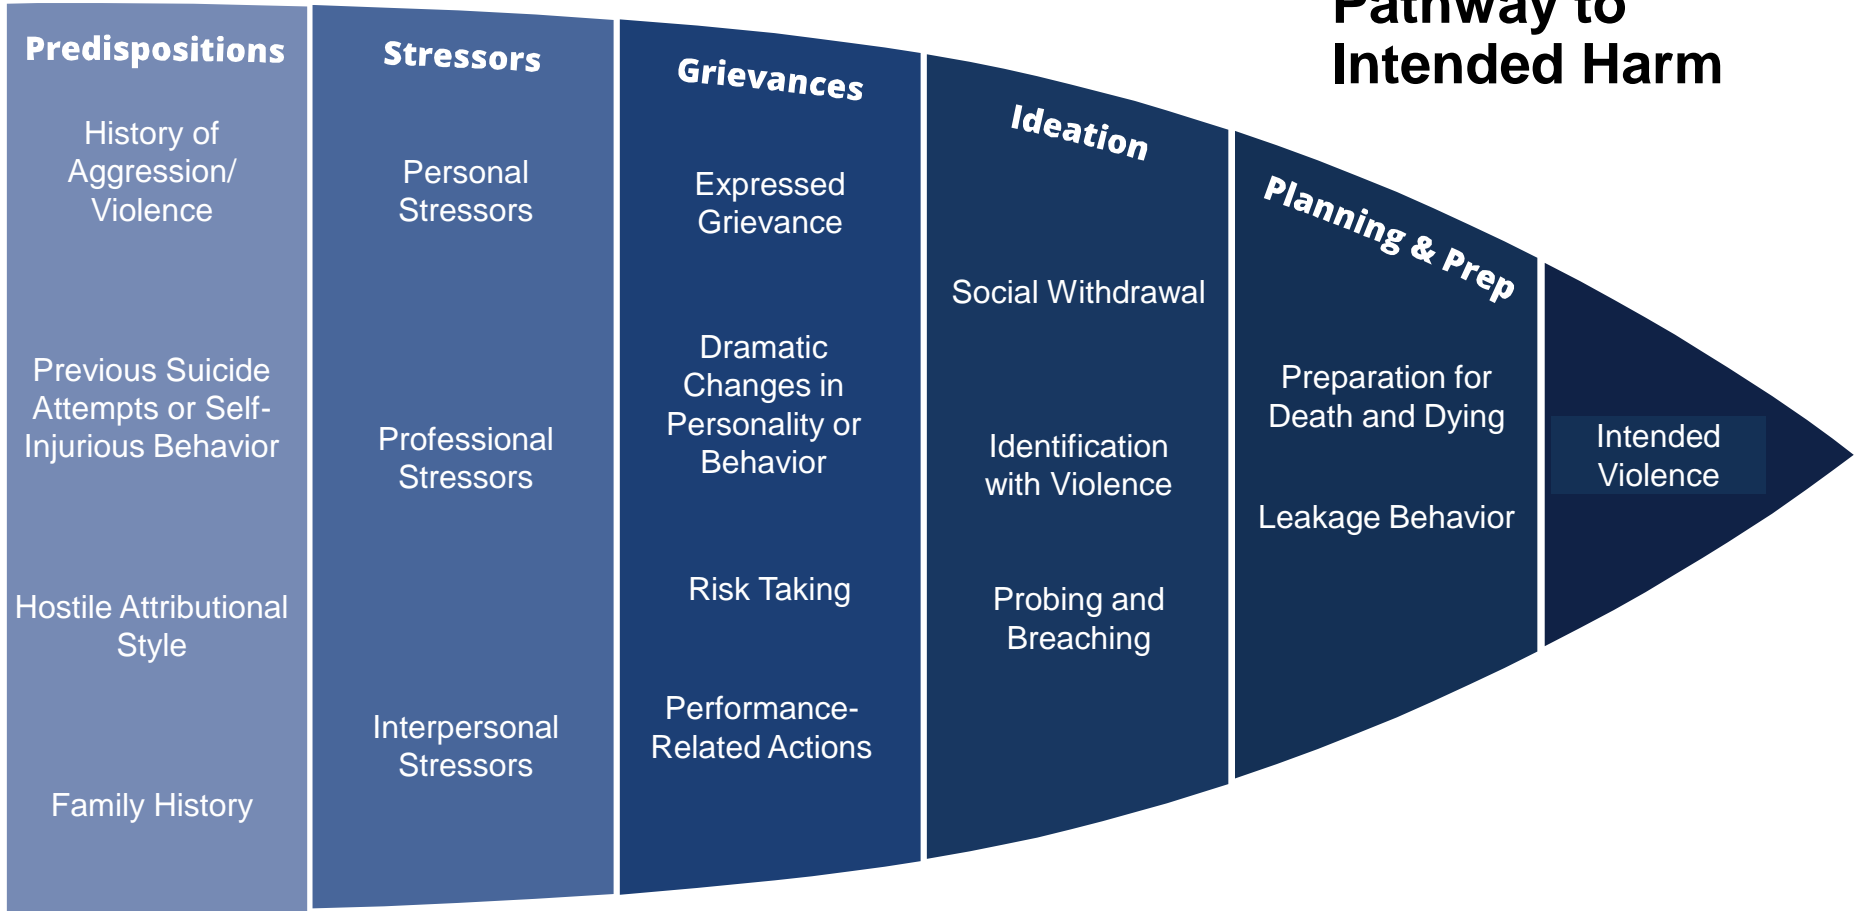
Pathway to Intended Harm

Predispositions

History of Aggression/ Violence

Previous Suicide Attempts or Self-Injurious Behavior

Hostile Attributional Style

Family History

Stressors

Personal Stressors

Professional Stressors

Interpersonal Stressors

Grievances

Expressed Grievance

Dramatic Changes in Personality or Behavior

Risk Taking

Performance-Related Actions

Ideation

Social Withdrawal

Identification with Violence

Probing and Breaching

Planning & Prep

Preparation for Death and Dying

Leakage Behavior

Intended Violence